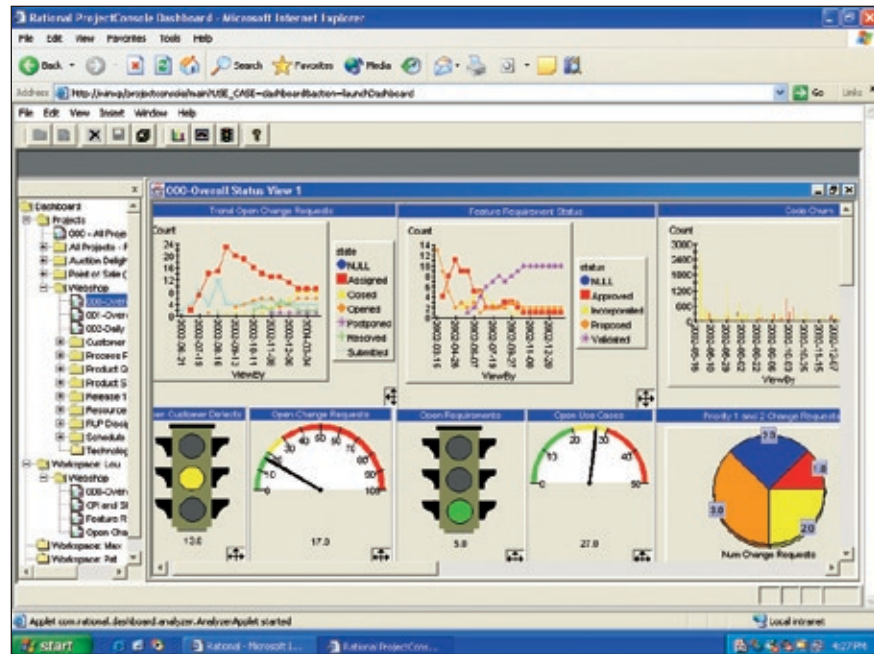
Rational ProjectConsole Dashboard - Microsoft Internet Explorer

File Edit View Favorites Tools Help

Back Search Favorites Media

Address http://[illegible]/projectconsole/main?USE_CASE=dashboard&action=launchDashboard Go Links

File Edit View Insert Window Help

Dashboard
Projects
000 - All Proje
All Projects - F
Auction Deligh
Point of Sale (
Webshop
000-Overa
001-Overa
002-Daily
Customer
Process F
Product Q
Product S
Release 1
Resource
RUP Disci
Schedule
Technolog
Workspace: Lou
Webshop
000-Overa
CPI and St
Feature R
Open Cha
Workspace: Max
Workspace: Pat

000-Overall Status View 1

Trend Open Change Requests

Count
24
21
18
15
12
9
6
3
0

2002-06-21
2002-07-19
2002-08-16
2002-09-13
2002-10-11
2002-11-08
2002-12-06
2003-01-03
2004-03-34

ViewBy

state
NULL
Assigned
Closed
Opened
Postponed
Resolved
Submitted

Feature Requirement Status

Count
14
12
10
8
6
4
2
0

2002-03-15
2002-04-26
2002-06-07
2002-07-19
2002-08-30
2002-10-11
2002-11-22
2003-12-20

ViewBy

status
NULL
Approved
Incorporated
Proposed
Validated

Code Churn

Count
3000
2400
1800
1200
600
0

ViewBy

Open Customer Defects
13.0

Open Change Requests
17.0

Open Requirements
5.0

Open Use Cases
27.0

Priority 1 and 2 Change Requests
7.0
1.0
3.0
2.0
Num Change Requests

Applet com.rational.dashboard.analyzer.AnalyzerApplet started

Local intranet

start Rational - Microsoft I... Rational ProjectCons... 4:27 PM